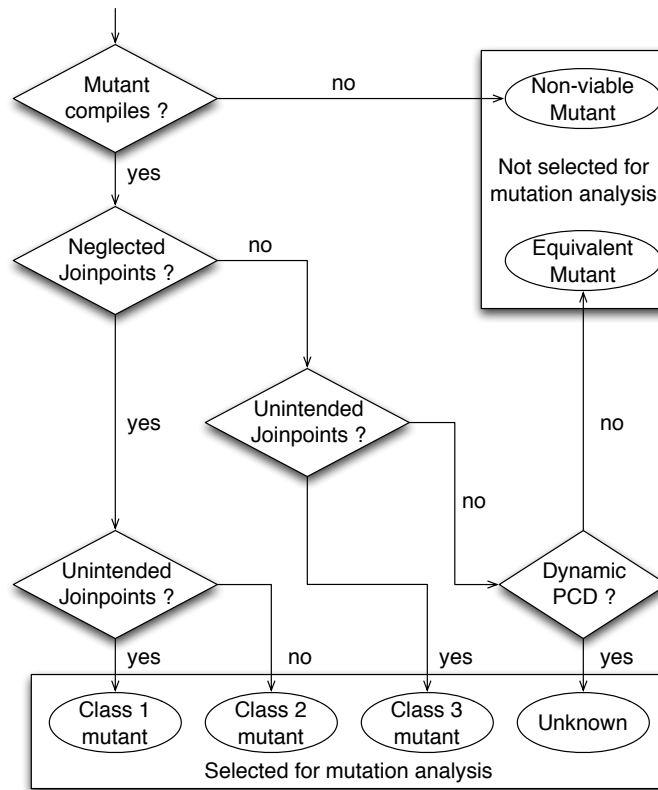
Mutant compiles ?

no

Non-viable Mutant

Not selected for mutation analysis

Equivalent Mutant

yes

Neglected Joinpoints ?

no

yes

Unintended Joinpoints ?

no

no

Unintended Joinpoints ?

Dynamic PCD ?

yes

no

yes

yes

Class 1 mutant

Class 2 mutant

Class 3 mutant

Unknown

Selected for mutation analysis